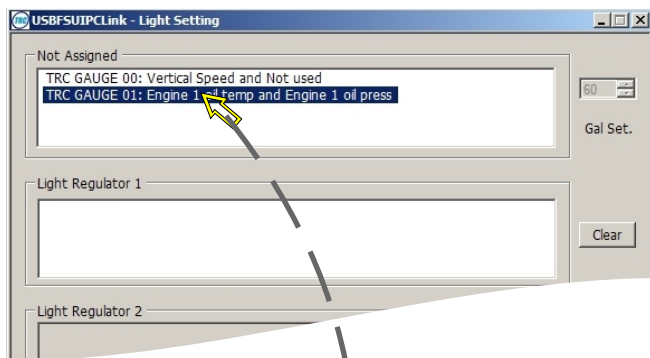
USBFSUIPCLink - Light Setting

Not Assigned

TRC GAUGE 00: Vertical Speed and Not used

TRC GAUGE 01: Engine 1 oil temp and Engine 1 oil press

60

Gal Set.

Light Regulator 1

Clear

Light Regulator 2